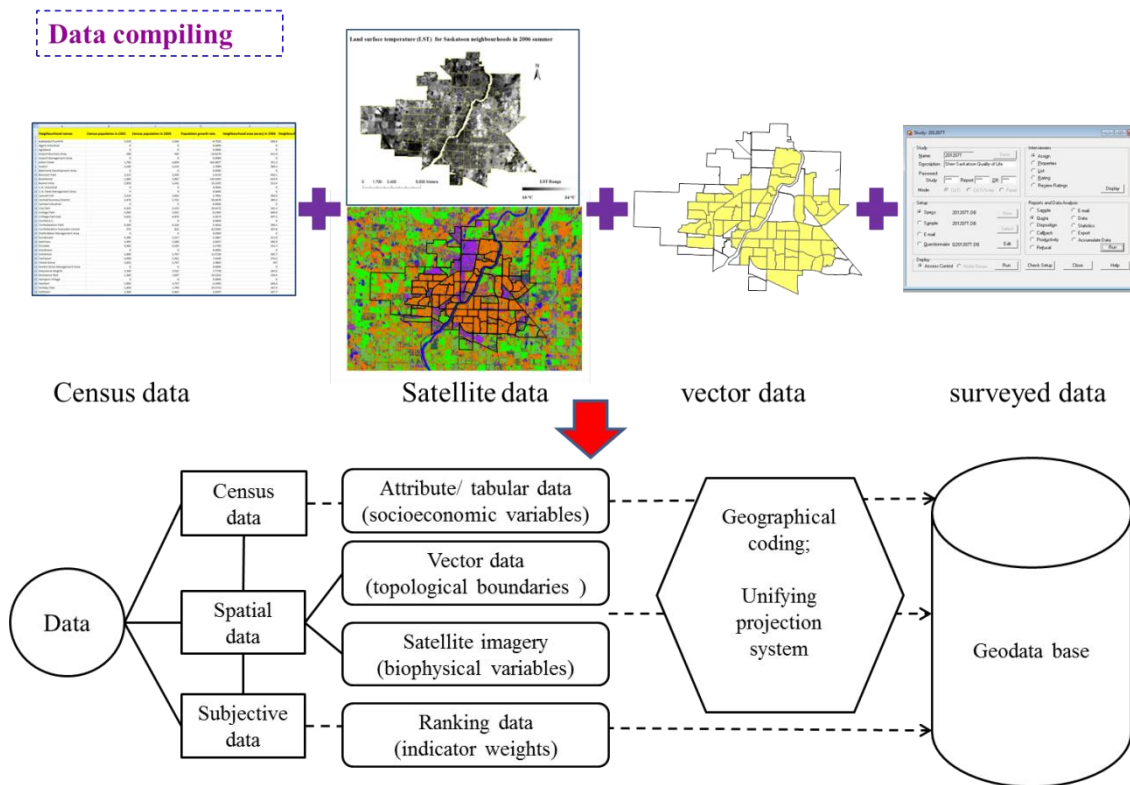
Data compiling

Land surface temperature (LST) for Saskatoon neighbourhoods in 2006 summer

0 1,750 3,500 7,000 Meters

LST Range

Census data

Satellite data

vector data

surveyed data

Study: 2012077

Name 2012077

Description Shen Saskatoon Quality of Life

Interviewers

Assign

Properties

List

Rating

Register Ratings

Display

Setup

Reports and Data Analysis

Check Setup

Close

Help

Data

Census data

Spatial data

Subjective data

Attribute/ tabular data (socioeconomic variables)

Vector data (topological boundaries )

Satellite imagery (biophysical variables)

Ranking data (indicator weights)

Geographical coding;

Unifying projection system

Geodata base